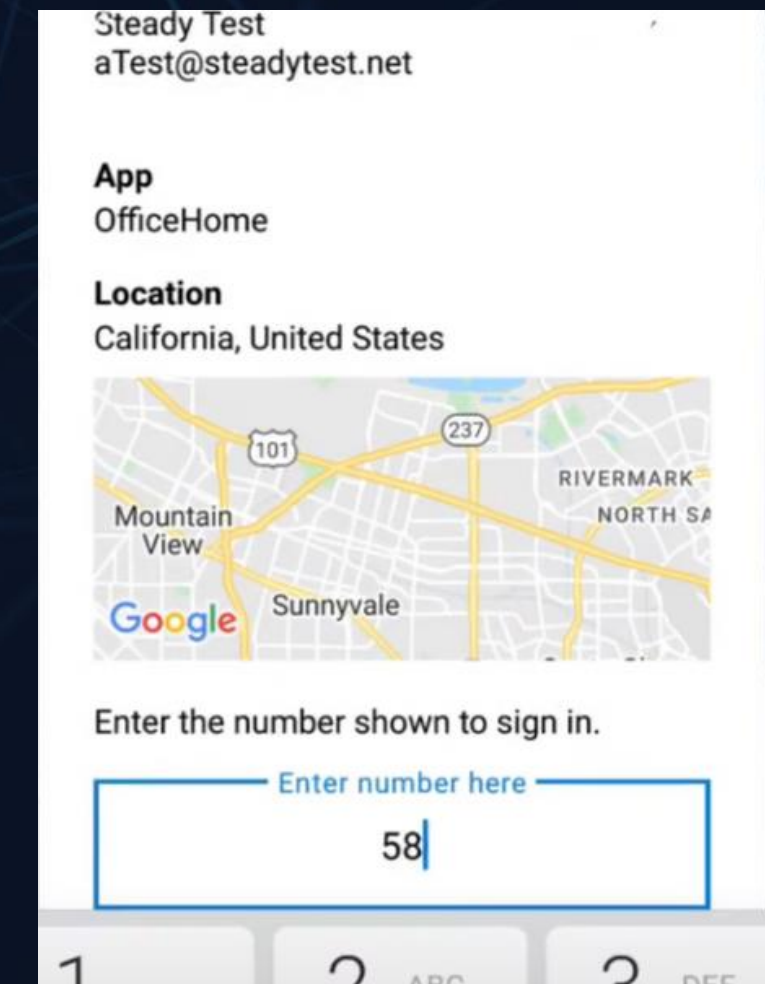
Steady Test
aTest@steadytest.net

App
OfficeHome

Location
California, United States

101
237
RIVERMARK
NORTH SA
Mountain View
Sunnyvale
Google

Enter the number shown to sign in.

Enter number here
58

1
2 ABC
3 DEF